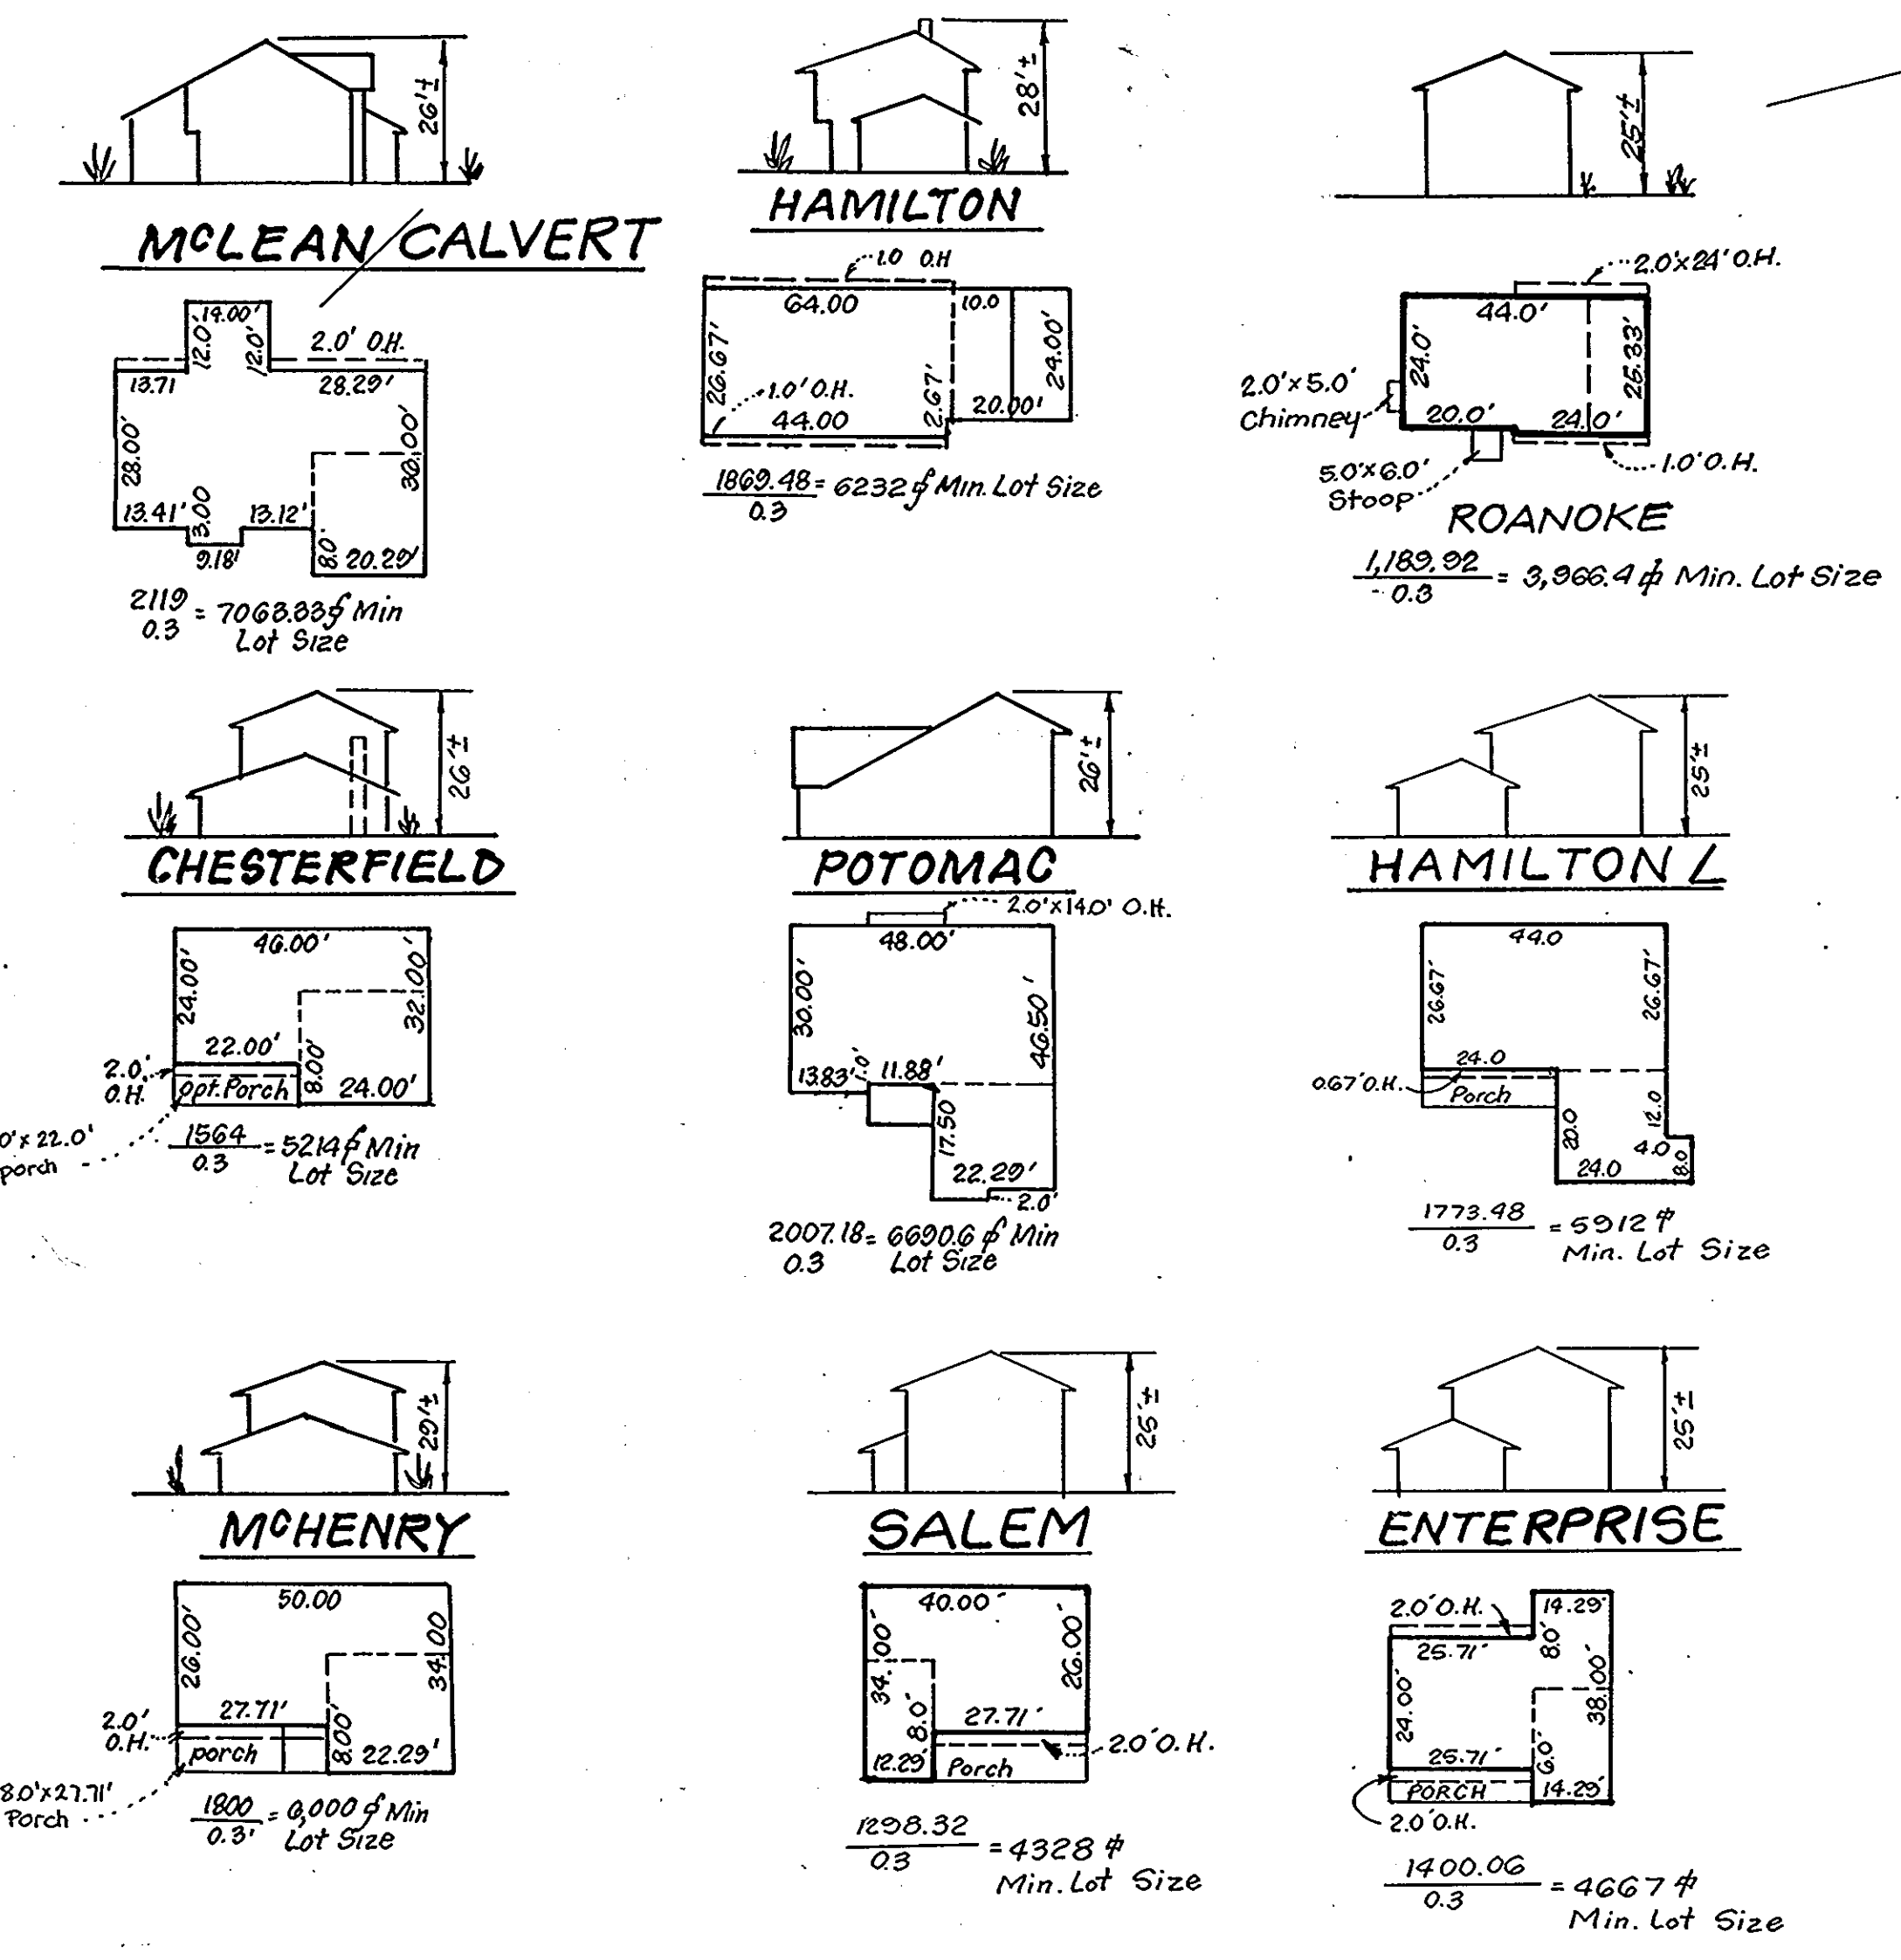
26'±

McLEAN/CALVERT

14.00'
12.0'
12.0'
2.0' O.H.
13.71
28.29'
28.00'
30.00'
13.41'
3.00
13.12'
9.18'
8.0'
20.29'

$\frac{2119}{0.3}$ = 7063.33$\not{s}$ Min Lot Size

28'±

HAMILTON

1.0 O.H
64.00
10.0
26.67'
1.0' O.H.
44.00
2.67'
20.00'
24.00'

$\frac{1869.48}{0.3}$ = 6232$\not{s}$ Min. Lot Size

25'±

2.0'x24' O.H.
44.0'
24.0'
25.33'
2.0'x5.0' Chimney
20.0'
24.0'
1.0' O.H.
5.0'x6.0' Stoop

ROANOKE

$\frac{1,189.92}{0.3}$ = 3,966.4$\not{s}$ Min. Lot Size

26'±

CHESTERFIELD

46.00'
24.00'
32.00'
22.00'
2.0' O.H.
Opt. Porch
8.00'
24.00'
0'x 22.0' porch

$\frac{1564}{0.3}$ = 5214$\not{s}$ Min Lot Size

26'±

POTOMAC

2.0'x14.0' O.H.
48.00'
30.00'
46.50'
13.83'
0'
11.88'
17.50
22.29'
2.0'

$\frac{2007.18}{0.3}$ = 6690.6$\not{s}$ Min Lot Size

25'±

HAMILTON L

44.0
26.67'
26.67'
24.0
0.67' O.H.
Porch
20.0
12.0
4.0
24.0
8.0

$\frac{1773.48}{0.3}$ = 5912$\not{s}$ Min. Lot Size

29'±

McHENRY

50.00
26.00'
34.00
27.71'
2.0' O.H.
porch
8.00'
22.29'
8.0'x27.71' Porch

$\frac{1800}{0.3'}$ = 6,000$\not{s}$ Min Lot Size

25'±

SALEM

40.00'
34.00'
26.00'
8.0'
27.71'
2.0' O.H.
12.29
Porch

$\frac{1298.32}{0.3}$ = 4328$\not{s}$ Min. Lot Size

25'±

ENTERPRISE

2.0' O.H.
14.29'
25.71'
8.0'
24.00'
38.00'
25.71'
6.0'
PORCH
14.29'
2.0' O.H.

$\frac{1400.06}{0.3}$ = 4667$\not{s}$ Min. Lot Size